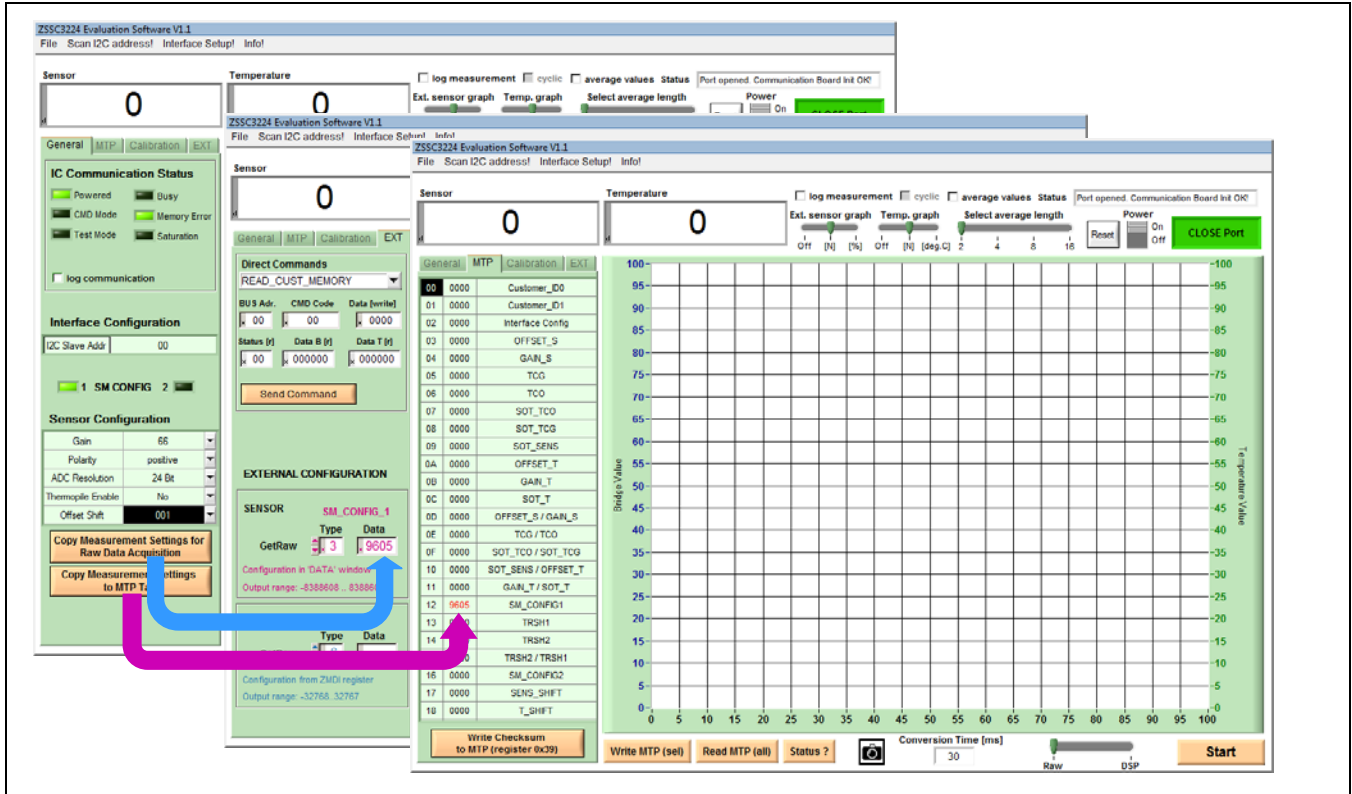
ZSSC3224 Evaluation Software V1.1
File Scan I2C address! Interface Setup! Info!

Sensor
0
Temperature
0
log measurement cyclic average values Status Port opened. Communication Board Init OK!
Ext. sensor graph Temp. graph Select average length
Power
On
CLOSE Port

General MTP Calibration EXT

IC Communication Status
Powered Busy
CMD Mode Memory Error
Test Mode Saturation

log communication

Interface Configuration
I2C Slave Addr 00

1 SM CONFIG 2

Sensor Configuration
| | |
|---|---|
| Gain | 66 |
| Polarity | positive |
| ADC Resolution | 24 Bit |
| Thermopile Enable | No |
| Offset Shift | 001 |

Copy Measurement Settings for Raw Data Acquisition
Copy Measurement Settings to MTP Ta

ZSSC3224 Evaluation Software V1.1
File Scan I2C address! Interface Setup! Info!

Sensor
0

General MTP Calibration EXT

Direct Commands
READ_CUST_MEMORY
BUS Adr. CMD Code Data [write]
00 00 0000
Status [r] Data B [r] Data T [r]
00 000000 000000

Send Command

EXTERNAL CONFIGURATION

SENSOR SM_CONFIG_1
Type Data
GetRaw 3 9605
Configuration in 'DATA' window
Output range: -8388608 .. 838860

Type Data
Configuration from ZMDI register
Output range: -32768..32767

ZSSC3224 Evaluation Software V1.1
File Scan I2C address! Interface Setup! Info!

Sensor
0
Temperature
0
log measurement cyclic average values Status Port opened. Communication Board Init OK!
Ext. sensor graph Temp. graph Select average length Power
Off [N] [%] Off [N] [deg.C] 2 4 8 16
Reset
On
Off
CLOSE Port

General MTP Calibration EXT

| | | |
|---|---|---|
| 00 | 0000 | Customer_ID0 |
| 01 | 0000 | Customer_ID1 |
| 02 | 0000 | Interface Config |
| 03 | 0000 | OFFSET_S |
| 04 | 0000 | GAIN_S |
| 05 | 0000 | TCG |
| 06 | 0000 | TCO |
| 07 | 0000 | SOT_TCO |
| 08 | 0000 | SOT_TCG |
| 09 | 0000 | SOT_SENS |
| 0A | 0000 | OFFSET_T |
| 0B | 0000 | GAIN_T |
| 0C | 0000 | SOT_T |
| 0D | 0000 | OFFSET_S / GAIN_S |
| 0E | 0000 | TCG / TCO |
| 0F | 0000 | SOT_TCO / SOT_TCG |
| 10 | 0000 | SOT_SENS / OFFSET_T |
| 11 | 0000 | GAIN_T / SOT_T |
| 12 | 9605 | SM_CONFIG1 |
| 13 | 0000 | TRSH1 |
| 14 | 0000 | TRSH2 |
| 15 | 0000 | TRSH2 / TRSH1 |
| 16 | 0000 | SM_CONFIG2 |
| 17 | 0000 | SENS_SHIFT |
| 18 | 0000 | T_SHIFT |

Write Checksum to MTP (register 0x39)

Bridge Value
Temperature Value
100 95 90 85 80 75 70 65 60 55 50 45 40 35 30 25 20 15 10 5 0
0 5 10 15 20 25 30 35 40 45 50 55 60 65 70 75 80 85 90 95 100

Write MTP (sel) Read MTP (all) Status ?
Conversion Time [ms]
30
Raw DSP
Start